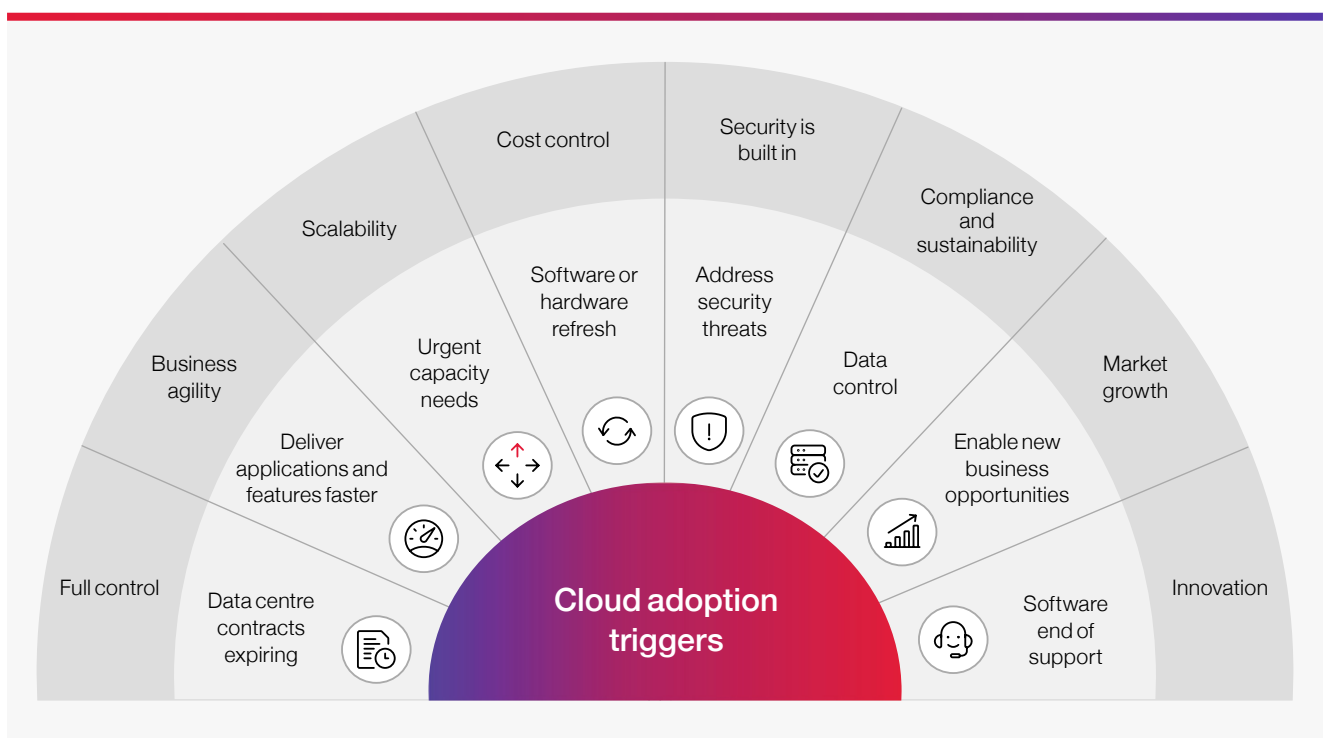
Full control

Business agility

Scalability

Cost control

Security is built in

Compliance and sustainability

Market growth

Innovation

Data centre contracts expiring

Deliver applications and features faster

Urgent capacity needs

Software or hardware refresh

Address security threats

Data control

Enable new business opportunities

Software end of support

Cloud adoption triggers